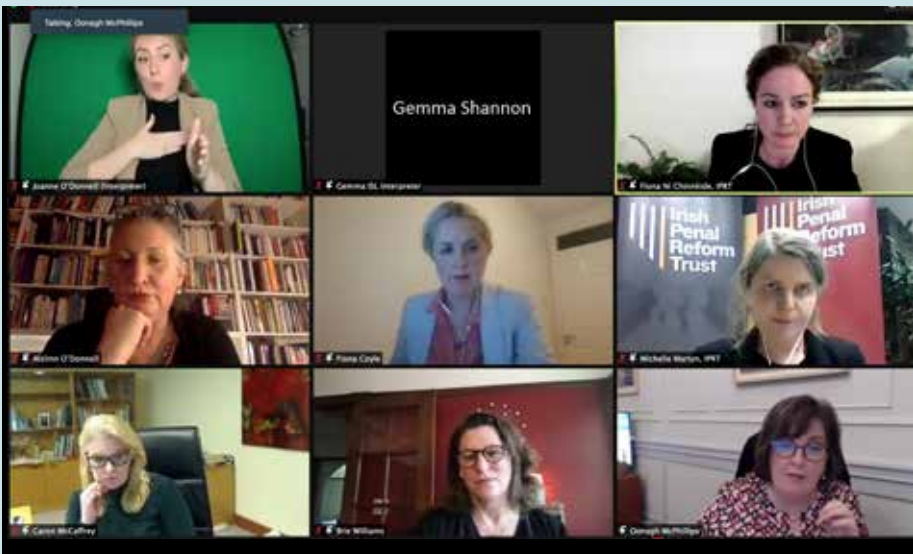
Talking: Oonagh McPhillips

Gemma Shannon

Joanne O'Donnell (Interpreter)

Gemma ISL Interpreter

Fiona Ní Chinnéide, IPRT

Aislinn O'Donnell

Fiona Coyle

Irish Penal Reform Trust

Irish Penal Reform Trust

Michelle Martyn, IPRT

Caron McCaffrey

Bria Williams

Oonagh McPhillips